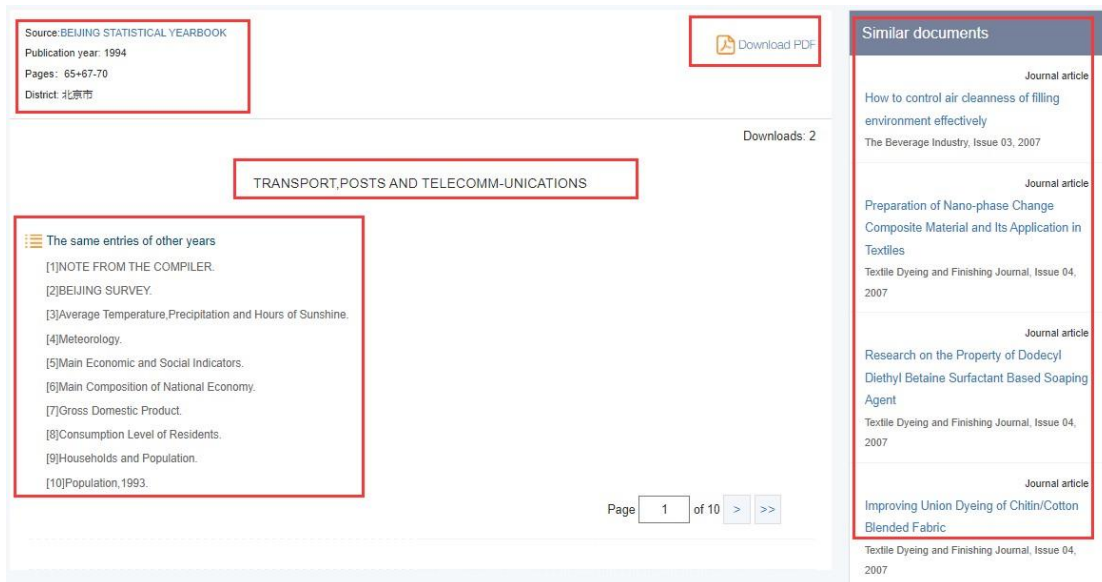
Source:BEIJING STATISTICAL YEARBOOK
Publication year: 1994
Pages: 65+67-70
District: 北京市

Download PDF

Downloads: 2

TRANSPORT,POSTS AND TELECOMM-UNICATIONS

The same entries of other years

[1]NOTE FROM THE COMPILER.
[2]BEIJING SURVEY.
[3]Average Temperature,Precipitation and Hours of Sunshine.
[4]Meteorology.
[5]Main Economic and Social Indicators.
[6]Main Composition of National Economy.
[7]Gross Domestic Product.
[8]Consumption Level of Residents.
[9]Households and Population.
[10]Population,1993.

Page 1 of 10 > >>

Similar documents

Journal article
How to control air cleanness of filling environment effectively
The Beverage Industry, Issue 03, 2007

Journal article
Preparation of Nano-phase Change Composite Material and Its Application in Textiles
Textile Dyeing and Finishing Journal, Issue 04, 2007

Journal article
Research on the Property of Dodecyl Diethyl Betaine Surfactant Based Soaping Agent
Textile Dyeing and Finishing Journal, Issue 04, 2007

Journal article
Improving Union Dyeing of Chitin/Cotton Blended Fabric
Textile Dyeing and Finishing Journal, Issue 04, 2007